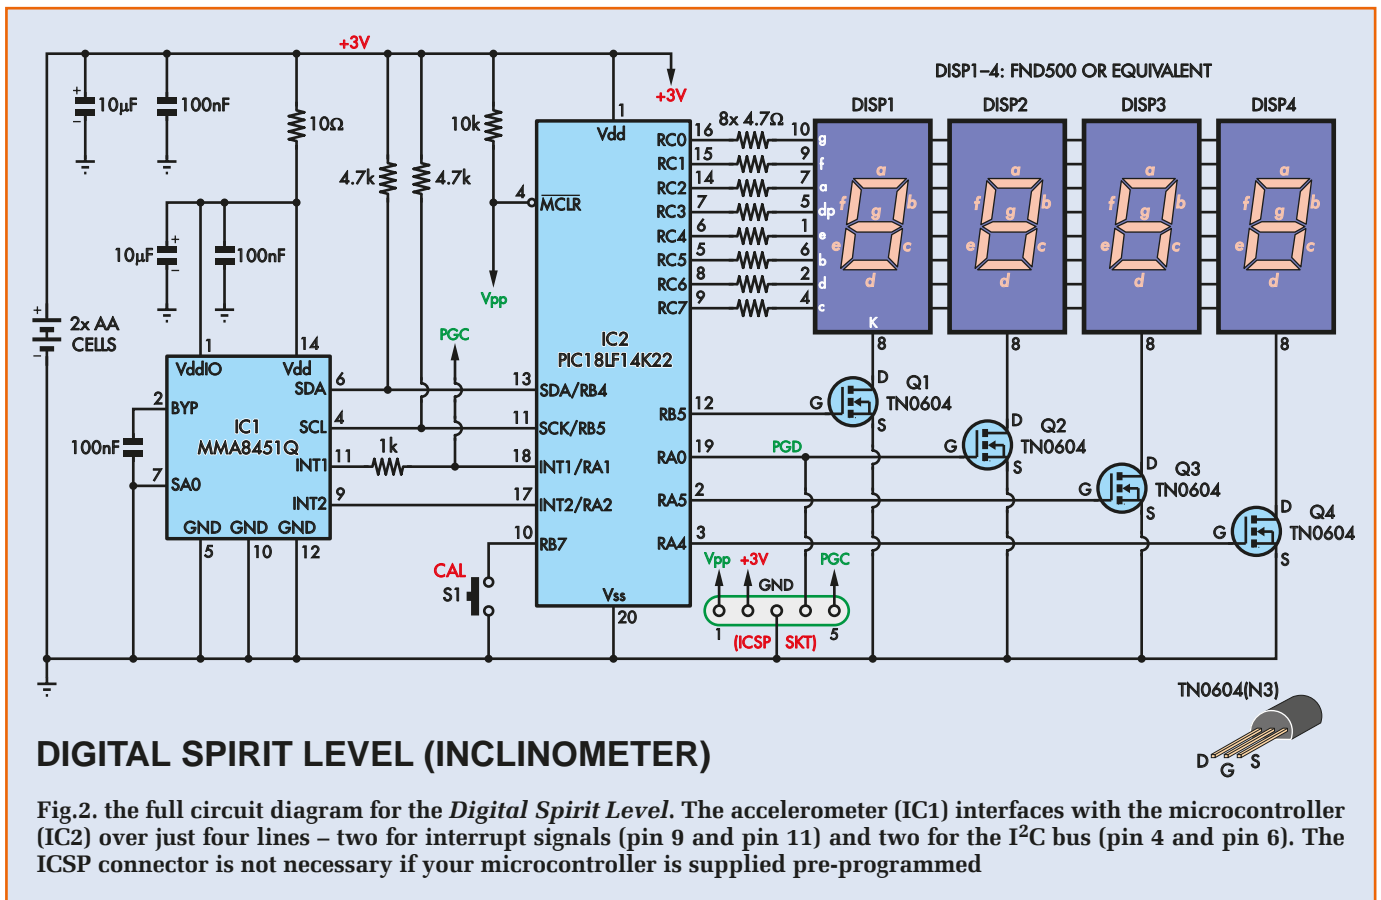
+3V

10µF
100nF
10Ω
4.7k
4.7k
10k
+3V
10µF
100nF
2x AA CELLS
Vpp
PGC

DISP1–4: FND500 OR EQUIVALENT
DISP1 DISP2 DISP3 DISP4

8x 4.7Ω

IC2
PIC18LF14K22
Vdd
MCLR
RC0 RC1 RC2 RC3 RC4 RC5 RC6 RC7
SDA/RB4
SCK/RB5
INT1/RA1
INT2/RA2
RB7
RB5
RA0
RA5
RA4
Vss

IC1
MMA8451Q
VddIO Vdd
BYP
SDA
SCL
INT1
INT2
SA0
GND GND GND
100nF
1k

CAL
S1

Q1 TN0604
Q2 TN0604
Q3 TN0604
Q4 TN0604
PGD
Vpp +3V GND PGC
1 (ICSP SKT) 5

TN0604(N3)
D G S

DIGITAL SPIRIT LEVEL (INCLINOMETER)

Fig.2. the full circuit diagram for the *Digital Spirit Level*. The accelerometer (IC1) interfaces with the microcontroller (IC2) over just four lines – two for interrupt signals (pin 9 and pin 11) and two for the I$^2$C bus (pin 4 and pin 6). The ICSP connector is not necessary if your microcontroller is supplied pre-programmed